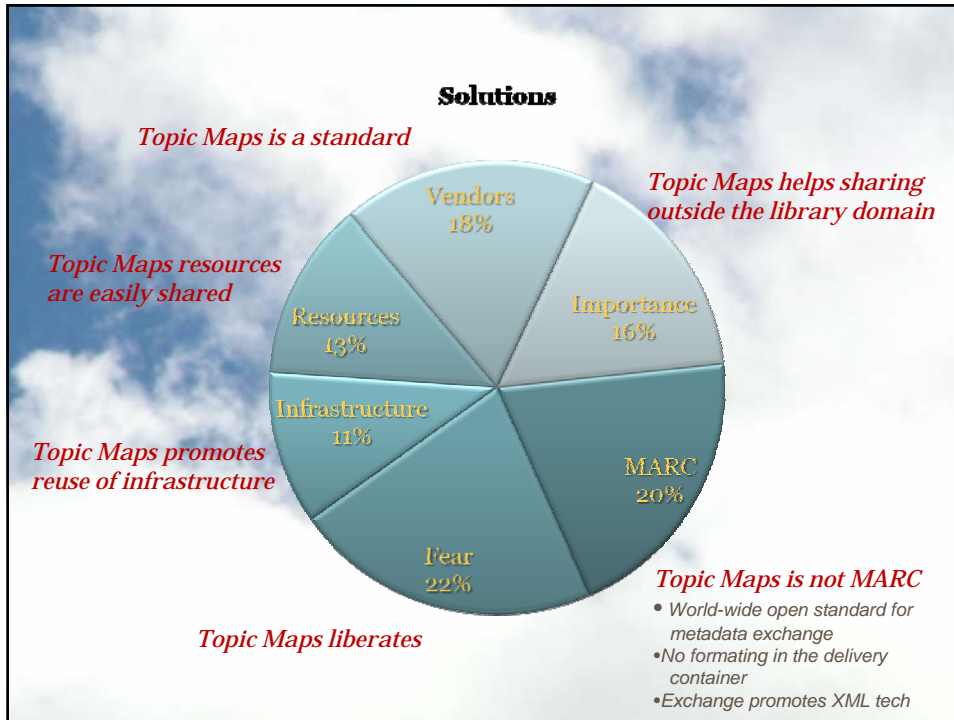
Solutions

Topic Maps is a standard

Topic Maps helps sharing outside the library domain

Topic Maps resources are easily shared

Vendors 18%

Importance 16%

Resources 13%

Infrastructure 11%

MARC 20%

Fear 22%

Topic Maps promotes reuse of infrastructure

Topic Maps is not MARC

• World-wide open standard for metadata exchange
•No formating in the delivery container
•Exchange promotes XML tech

Topic Maps liberates